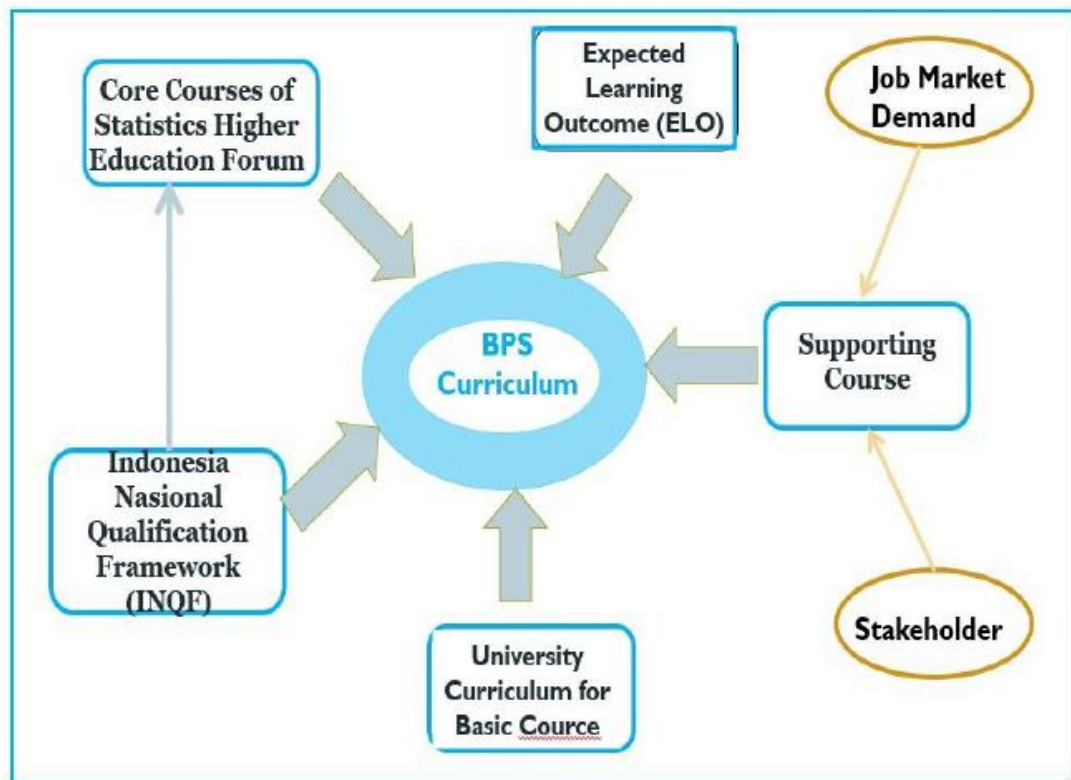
Core Courses of Statistics Higher Education Forum

Expected Learning Outcome (ELO)

Job Market Demand

BPS Curriculum

Supporting Course

Indonesia Nasional Qualification Framework (INQF)

University Curriculum for Basic Cource

Stakeholder